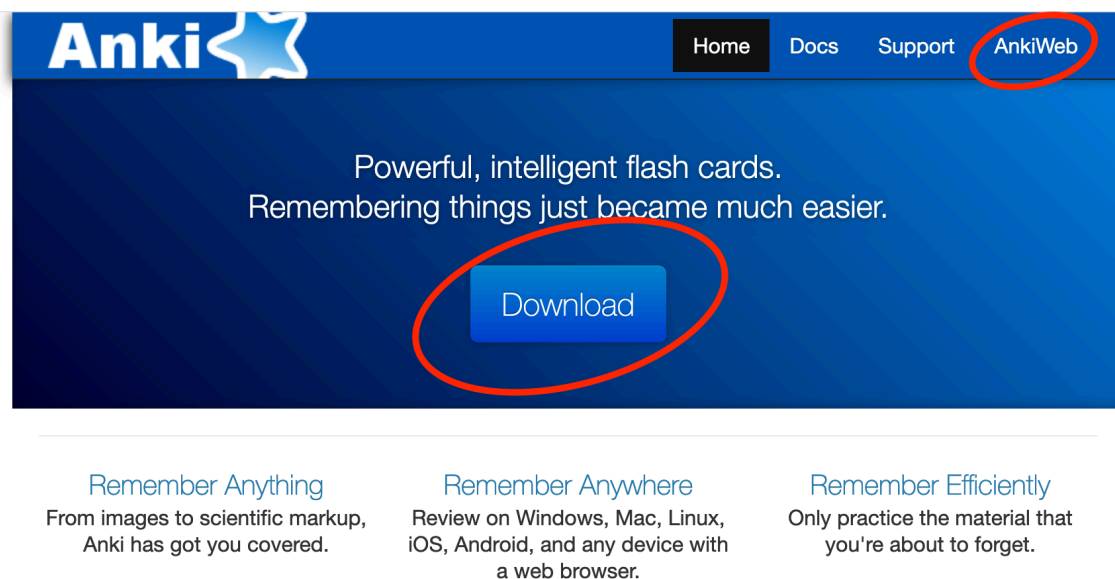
Anki

Home Docs Support AnkiWeb

Powerful, intelligent flash cards.
Remembering things just became much easier.

Download

Remember Anything
From images to scientific markup, Anki has got you covered.

Remember Anywhere
Review on Windows, Mac, Linux, iOS, Android, and any device with a web browser.

Remember Efficiently
Only practice the material that you're about to forget.